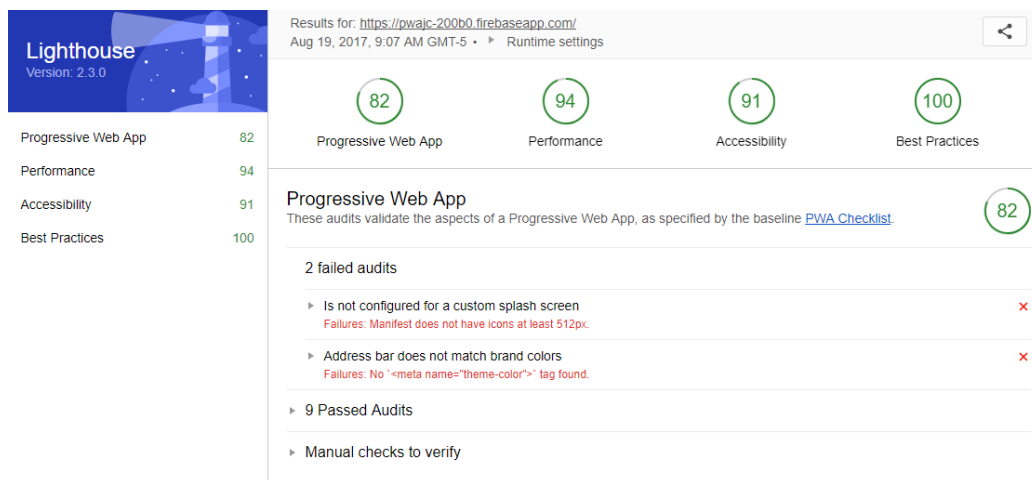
Lighthouse
Version: 2.3.0

Progressive Web App 82
Performance 94
Accessibility 91
Best Practices 100

Results for: https://pwajc-200b0.firebaseapp.com/
Aug 19, 2017, 9:07 AM GMT-5 • ▸ Runtime settings

82
Progressive Web App

94
Performance

91
Accessibility

100
Best Practices

Progressive Web App
These audits validate the aspects of a Progressive Web App, as specified by the baseline PWA Checklist.

82

2 failed audits

▸ Is not configured for a custom splash screen
Failures: Manifest does not have icons at least 512px.
✕

▸ Address bar does not match brand colors
Failures: No `<meta name="theme-color">` tag found.
✕

▸ 9 Passed Audits

▸ Manual checks to verify